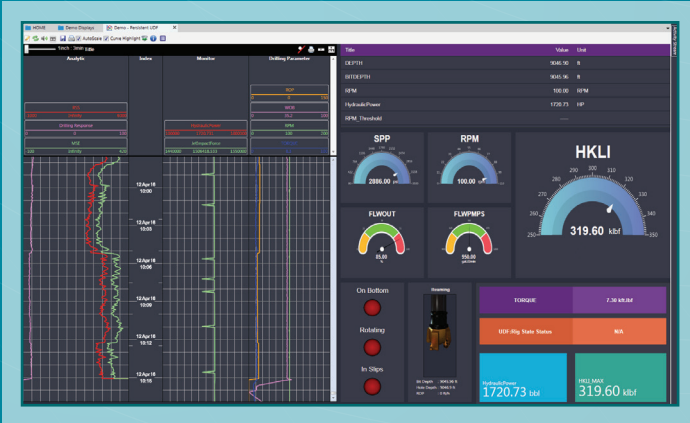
HOME | Demo Displays | Demo - Persistent UDF

AutoScale | Curve Highlight

Analytic | Index | Monitor | Drilling Parameter

MSE

12 Apr 18 10:00
12 Apr 18 10:03
12 Apr 18 10:06
12 Apr 18 10:09
12 Apr 18 10:12
12 Apr 18 10:15

| Title | Value | Unit |
|---|---|---|
| DEPTH | 9046.90 | ft |
| BITDEPTH | 9045.96 | ft |
| RPM | 100.00 | RPM |
| HydraulicPower | 1720.73 | HP |
| RPM_Threshold | ---- | |

SPP
2806.00
RPM
100.00
HKLI
319.60 klbf
250 260 270 280 290 300 310 320 330 340 350
FLWOUT
85.00
FLWPMPS
950.00

On Bottom
Rotating
In Slips

Reaming
Bit Depth: 9045.96 ft
Hole Depth: 9046.9 ft

| TORQUE | 7.30 kft.lbf |
|---|---|
| UDF-Rig State Status | N/A |

HydraulicPower
1720.73 bbl
HKLI_MAX
319.60 klbf